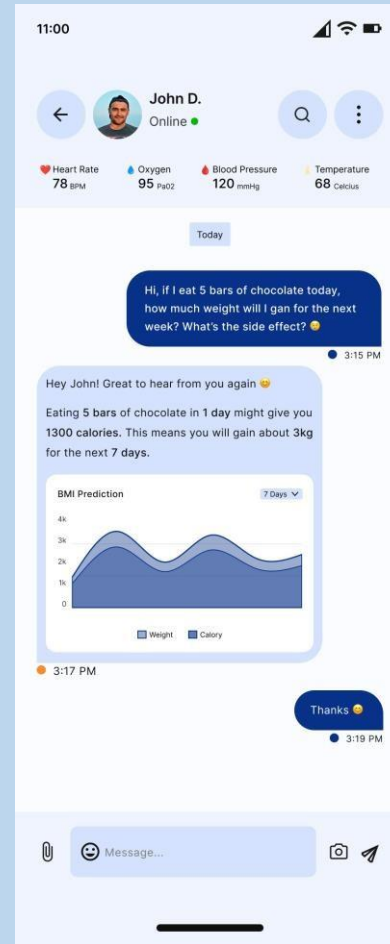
11:00

John D.
Online

Heart Rate
78 BPM

Oxygen
95 Pa02

Blood Pressure
120 mmHg

Temperature
68 Celcius

Today

Hi, if I eat 5 bars of chocolate today, how much weight will I gan for the next week? What's the side effect? 😊

3:15 PM

Hey John! Great to hear from you again 😊

Eating 5 bars of chocolate in 1 day might give you 1300 calories. This means you will gain about 3kg for the next 7 days.

BMI Prediction
7 Days

4k
3k
2k
1k
0

Weight
Calory

3:17 PM

Thanks 😊

3:19 PM

Message...